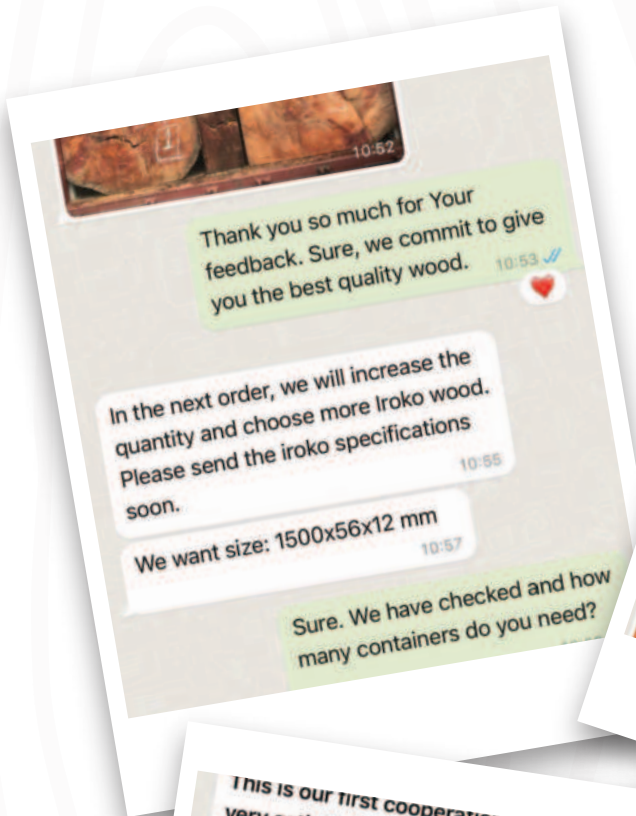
10:52

Thank you so much for Your feedback. Sure, we commit to give you the best quality wood. 10:53

In the next order, we will increase the quantity and choose more Iroko wood. Please send the iroko specifications soon. 10:55

We want size: 1500x56x12 mm 10:57

Sure. We have checked and how many containers do you need?

This is our first cooperat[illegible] very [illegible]